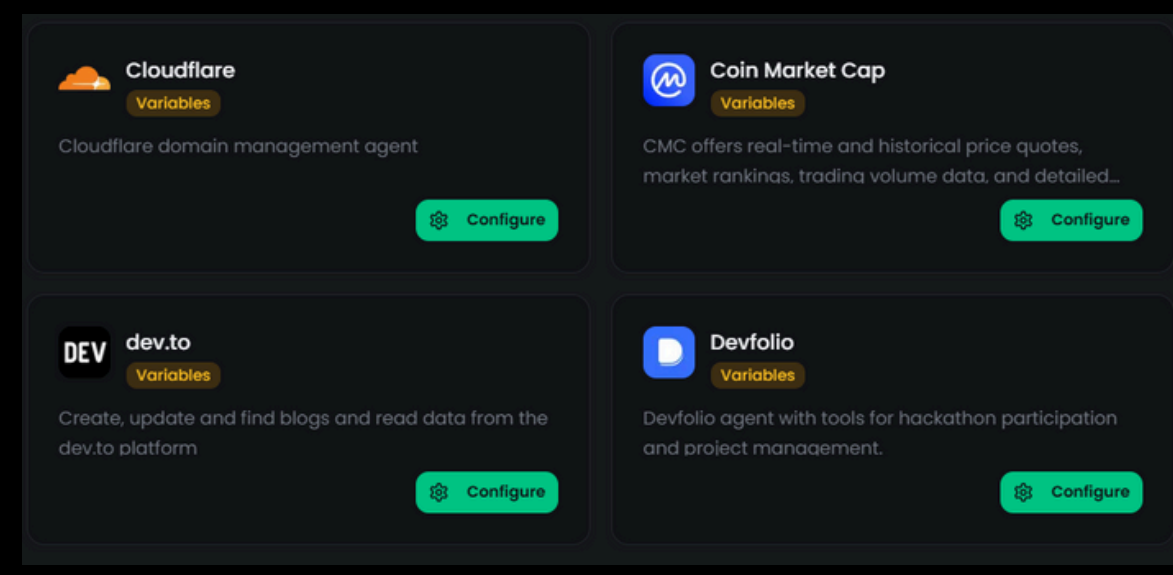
Cloudflare
Variables
Cloudflare domain management agent
Configure

Coin Market Cap
Variables
CMC offers real-time and historical price quotes, market rankings, trading volume data, and detailed...
Configure

DEV
dev.to
Variables
Create, update and find blogs and read data from the dev.to platform
Configure

Devfolio
Variables
Devfolio agent with tools for hackathon participation and project management.
Configure